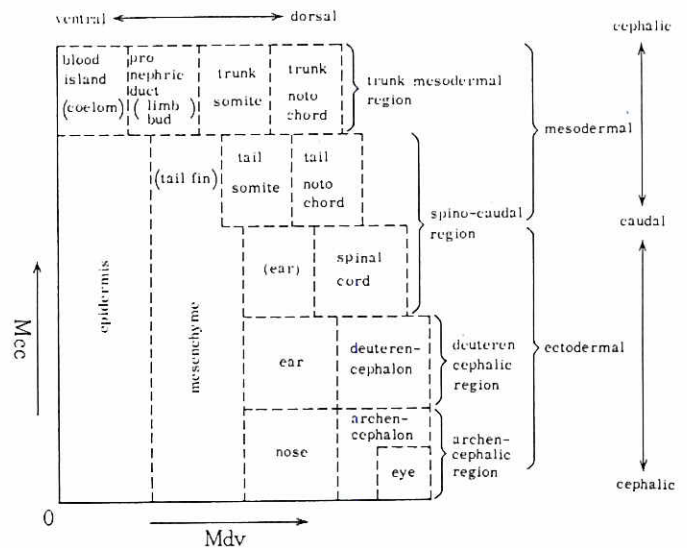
ventral ⟷ dorsal

cephalic

blood island (coelom)

pro nephric duct (limb bud)

trunk somite

trunk noto chord

trunk mesodermal region

mesodermal

(tail fin)

tail somite

tail noto chord

spino-caudal region

caudal

epidermis

mesenchyme

(ear)

spinal cord

Mcc

ear

deuteren-cephalon

deuteren cephalic region

ectodermal

nose

archen-cephalon

eye

archen-cephalic region

cephalic

0

Mdv